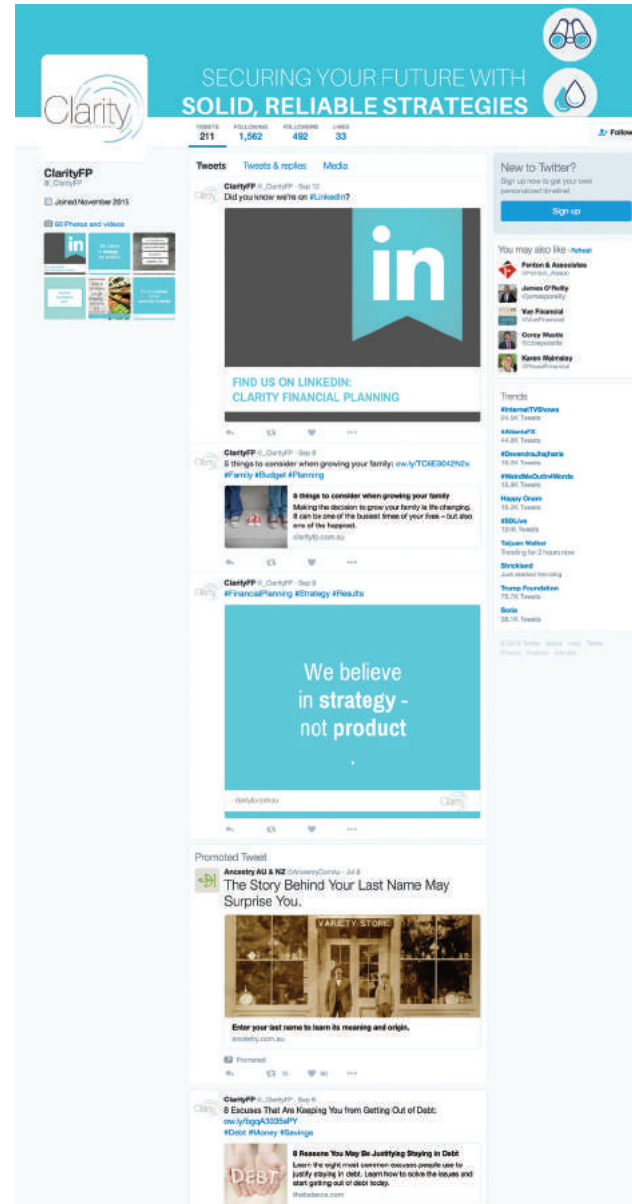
Clarity

SECURING YOUR FUTURE WITH
SOLID, RELIABLE STRATEGIES

TWEETS 211 FOLLOWING 1,562 FOLLOWERS 492 LIKES 33

Follow

ClarityFP
@_ClarityFP

Joined November 2015

60 Photos and videos

Tweets Tweets & replies Media

ClarityFP @_ClarityFP · Sep 12
Did you know we're on #LinkedIn?

in

FIND US ON LINKEDIN:
CLARITY FINANCIAL PLANNING

ClarityFP @_ClarityFP · Sep 9
5 things to consider when growing your family: ow.ly/TCKE3042N2x #Family #Budget #Planning

5 things to consider when growing your family
Making the decision to grow your family is life changing. It can be one of the busiest times of your lives – but also one of the happiest.
clarityfp.com.au

ClarityFP @_ClarityFP · Sep 9
#FinancialPlanning #Strategy #Results

We believe in strategy - not product

clarityfp.com.au

Promoted Tweet
Ancestry AU & NZ @AncestryComAu · Jul 8
The Story Behind Your Last Name May Surprise You.

VARIETY STORE

Enter your last name to learn its meaning and origin.
ancestry.com.au

Promoted

ClarityFP @_ClarityFP · Sep 6
8 Excuses That Are Keeping You from Getting Out of Debt: ow.ly/bgqA3035sPY
#Debt #Money #Savings

8 Reasons You May Be Justifying Staying in Debt
Learn the eight most common excuses people use to justify staying in debt. Learn how to solve the issues and start getting out of debt today.
thebalance.com

DEBT

New to Twitter?
Sign up now to get your own personalized timeline!
Sign up

You may also like · Refresh
Fenton & Associates
James O'Reilly
Vue Financial
Corey Moore
Karen Walmsley

Trends
#InternalTVShows
#AtlantaFX
#DevendraJhajharia
#WeirdMeOutIn4Words
Happy Onam
#SDLive
Taijuan Walker
Strickland
Trump Foundation
Soria

© 2016 Twitter About Help Terms Privacy Cookies Ads info